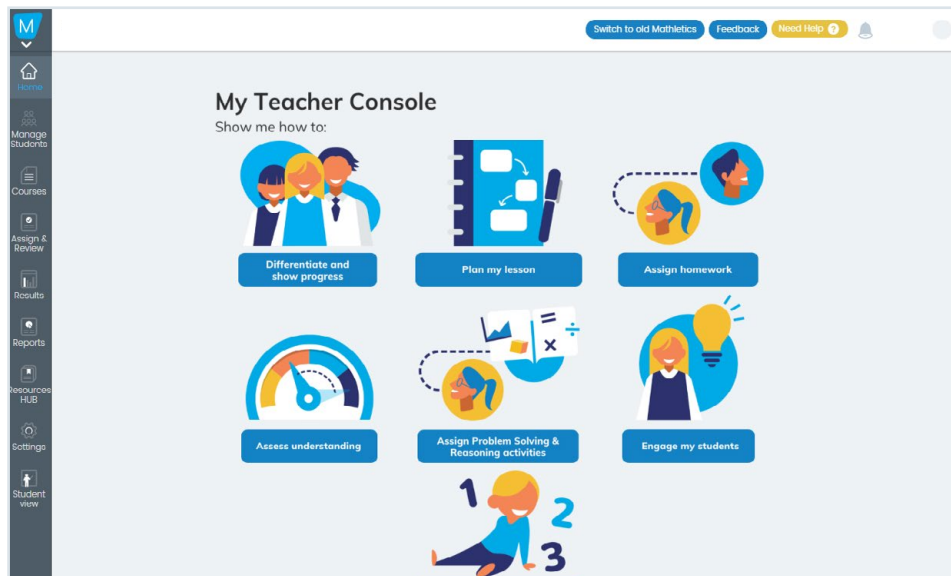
M

Home

Manage Students

Courses

Assign & Review

Results

Reports

Resources HUB

Settings

Student view

Switch to old Mathletics

Feedback

Need Help ?

My Teacher Console

Show me how to:

Differentiate and show progress

Plan my lesson

Assign homework

Assess understanding

Assign Problem Solving & Reasoning activities

Engage my students

1 2 3